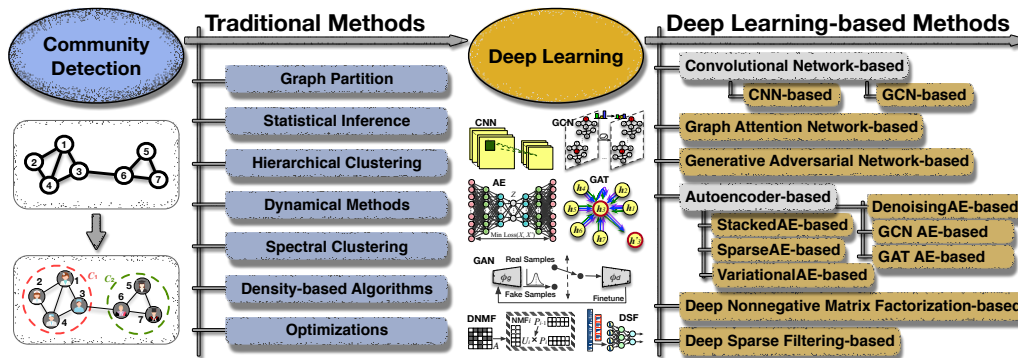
Community Detection

Traditional Methods

Graph Partition

Statistical Inference

Hierarchical Clustering

Dynamical Methods

Spectral Clustering

Density-based Algorithms

Optimizations

1
2
3
4
6
5
7

2
1
3
4
5
6
7
$C_1$
$C_2$

Deep Learning

CNN
GCN
AE
$Z$
Min Loss$(X, X')$
GAT
$h_1$
$h_2$
$h_3$
$h_4$
$h_5$
$h_6$
$h_7$
$h_1'$
GAN
Real Samples
$\phi_g$
$\phi_d$
Fake Samples
Finetune
DNMF
NMF
$A$
$U$
$P_1$
$P$
DSF

Deep Learning-based Methods

Convolutional Network-based

CNN-based

GCN-based

Graph Attention Network-based

Generative Adversarial Network-based

Autoencoder-based

DenoisingAE-based

StackedAE-based

GCN AE-based

SparseAE-based

GAT AE-based

VariationalAE-based

Deep Nonnegative Matrix Factorization-based

Deep Sparse Filtering-based